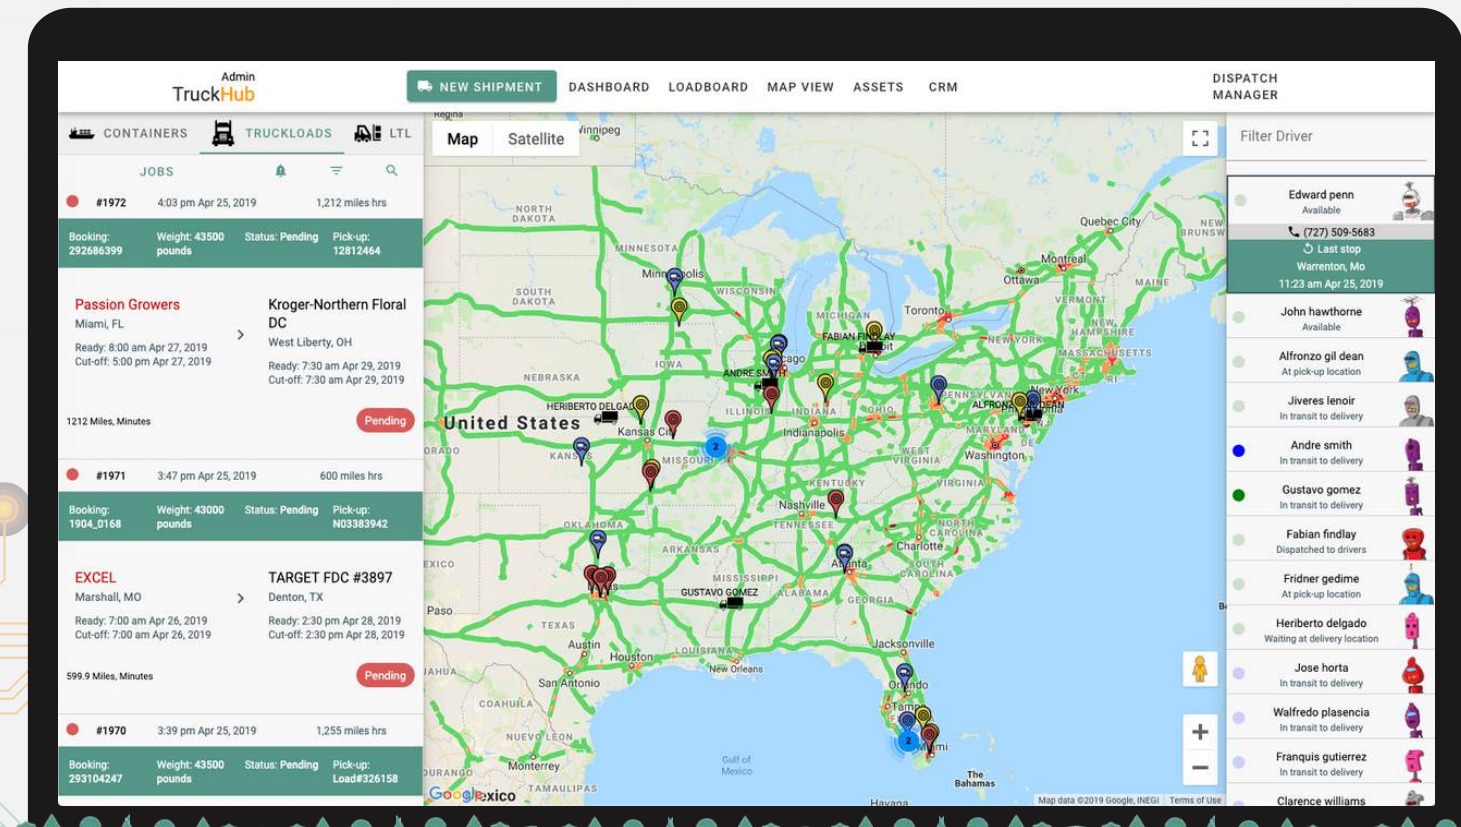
Admin
TruckHub

NEW SHIPMENT DASHBOARD LOADBOARD MAP VIEW ASSETS CRM

DISPATCH MANAGER

CONTAINERS TRUCKLOADS LTL

JOBS

#1972 4:03 pm Apr 25, 2019 1,212 miles hrs

Booking: 292686399 Weight: 43500 pounds Status: Pending Pick-up: 12812464

Passion Growers
Miami, FL
Ready: 8:00 am Apr 27, 2019
Cut-off: 5:00 pm Apr 27, 2019

Kroger-Northern Floral DC
West Liberty, OH
Ready: 7:30 am Apr 29, 2019
Cut-off: 7:30 am Apr 29, 2019

1212 Miles, Minutes
Pending

#1971 3:47 pm Apr 25, 2019 600 miles hrs

Booking: 1904_0168 Weight: 43000 pounds Status: Pending Pick-up: N03383942

EXCEL
Marshall, MO
Ready: 7:00 am Apr 26, 2019
Cut-off: 7:00 am Apr 26, 2019

TARGET FDC #3897
Denton, TX
Ready: 2:30 pm Apr 28, 2019
Cut-off: 2:30 pm Apr 28, 2019

599.9 Miles, Minutes
Pending

#1970 3:39 pm Apr 25, 2019 1,255 miles hrs

Booking: 293104247 Weight: 43500 pounds Status: Pending Pick-up: Load#326158

Map Satellite

NORTH DAKOTA
SOUTH DAKOTA
MINNESOTA
Minneapolis
WISCONSIN
MICHIGAN
Chicago
IOWA
NEBRASKA
United States
KANSAS
Kansas City
MISSOURI
ILLINOIS
INDIANA
Indianapolis
OHIO
FABIAN FINDLAY
ANDRE SMITH
HERIBERTO DELGADO
Toronto
Quebec City
Montreal
Ottawa
MAINE
VERMONT
NEW HAMPSHIRE
MASSACHUSETTS
NEW YORK
New York
ALFRONZO GIL DEAN
PENNSYLVANIA
MARYLAND
DE
Washington
WEST VIRGINIA
VIRGINIA
KENTUCKY
Nashville
TENNESSEE
NORTH CAROLINA
Charlotte
SOUTH CAROLINA
Atlanta
GEORGIA
ALABAMA
MISSISSIPPI
GUSTAVO GOMEZ
ARKANSAS
OKLAHOMA
TEXAS
Dallas
Austin
Houston
San Antonio
LOUISIANA
New Orleans
Jacksonville
Orlando
Tampa
Miami
Gulf of Mexico
The Bahamas
Havana
Mexico
COAHUILA
NUEVO LEON
Monterrey
TAMAULIPAS
DURANGO
El Paso
Regina
Winnipeg
NEW BRUNSWICK
Google
Map data ©2019 Google, INEGI Terms of Use

Filter Driver

Edward penn
Available
(727) 509-5683
Last stop
Warrenton, Mo
11:23 am Apr 25, 2019

John hawthorne
Available

Alfronzo gil dean
At pick-up location

Jiveres lenoir
In transit to delivery

Andre smith
In transit to delivery

Gustavo gomez
In transit to delivery

Fabian findlay
Dispatched to drivers

Fridner gedime
At pick-up location

Heriberto delgado
Waiting at delivery location

Jose horta
In transit to delivery

Walfredo plasencia
In transit to delivery

Franquis gutierrez
In transit to delivery

Clarence williams